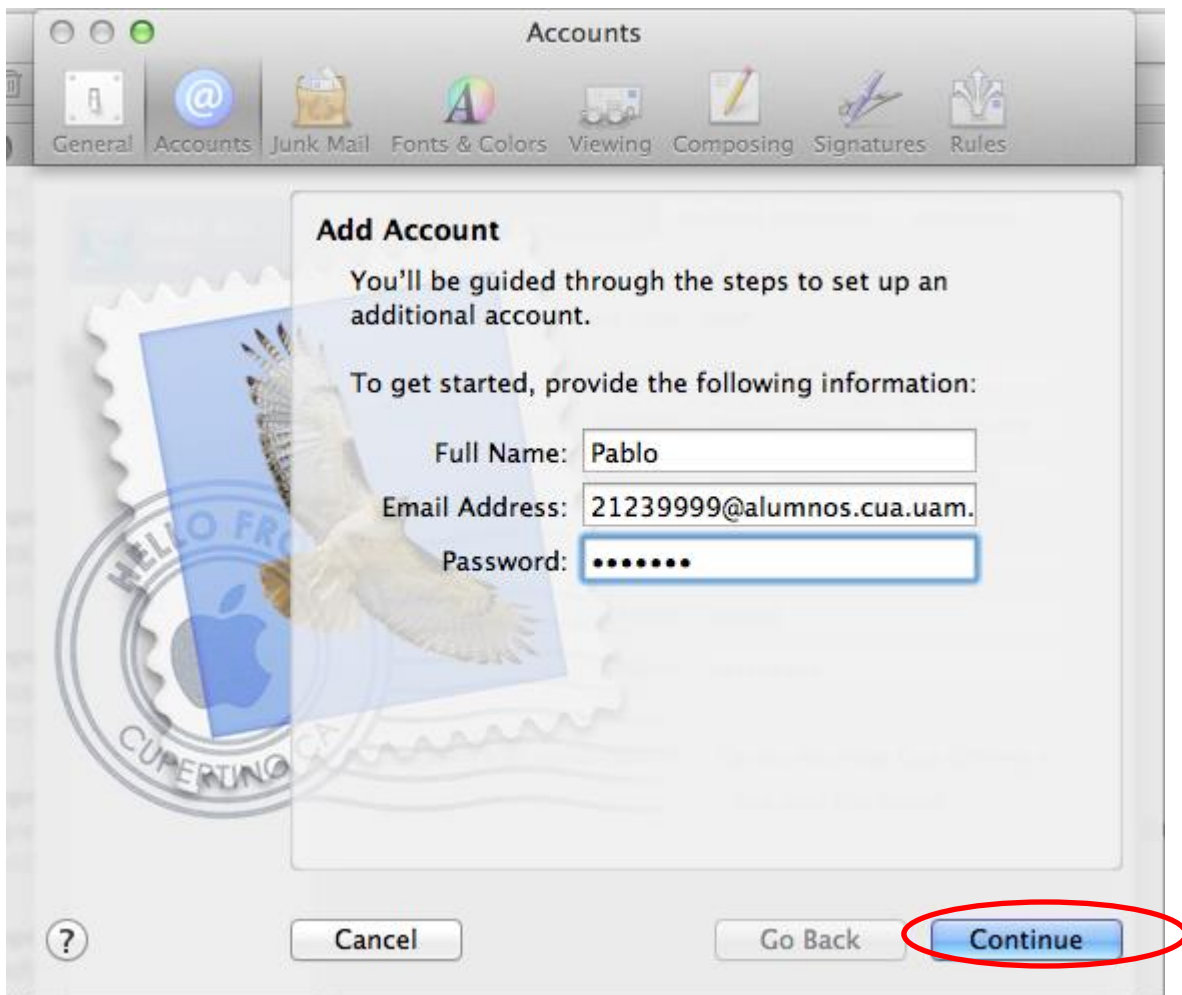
Accounts

General Accounts Junk Mail Fonts & Colors Viewing Composing Signatures Rules

Add Account

You'll be guided through the steps to set up an additional account.

To get started, provide the following information:

Full Name: Pablo

Email Address: 21239999@alumnos.cua.uam.

Password: •••••••

HELLO FRO

CUPERTINO CA

?

Cancel

Go Back

Continue